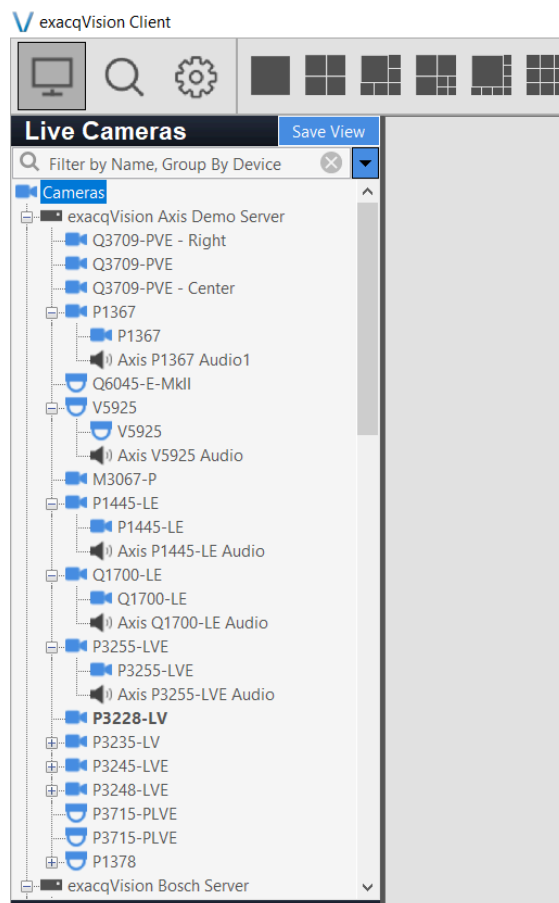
exacqVision Client

Live Cameras
Save View
Filter by Name, Group By Device

Cameras
exacqVision Axis Demo Server
Q3709-PVE - Right
Q3709-PVE
Q3709-PVE - Center
P1367
P1367
Axis P1367 Audio1
Q6045-E-MkII
V5925
V5925
Axis V5925 Audio
M3067-P
P1445-LE
P1445-LE
Axis P1445-LE Audio
Q1700-LE
Q1700-LE
Axis Q1700-LE Audio
P3255-LVE
P3255-LVE
Axis P3255-LVE Audio
P3228-LV
P3235-LV
P3245-LVE
P3248-LVE
P3715-PLVE
P3715-PLVE
P1378
exacqVision Bosch Server